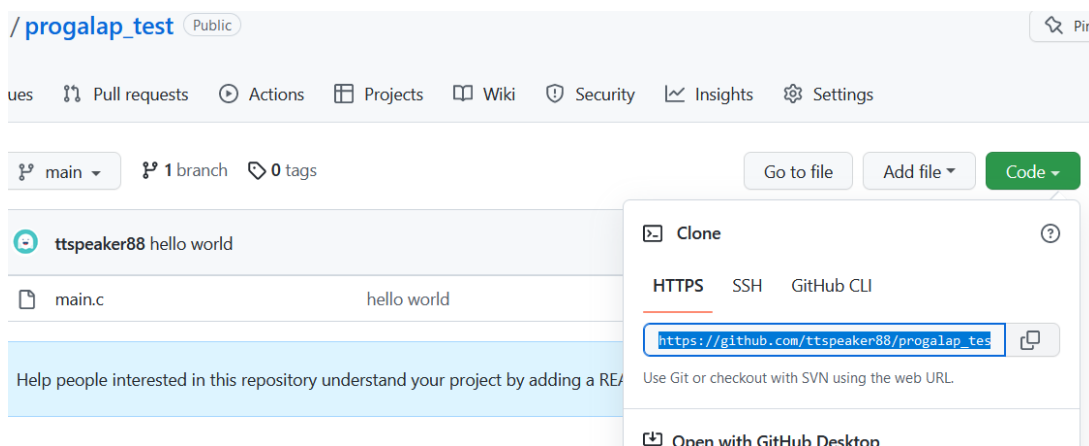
/ progalap_test Public

Pi

ues Pull requests Actions Projects Wiki Security Insights Settings

main 1 branch 0 tags

Go to file Add file Code

ttspeaker88 hello world

main.c hello world

Help people interested in this repository understand your project by adding a REA

Clone

HTTPS SSH GitHub CLI

https://github.com/ttspeaker88/progalap_tes

Use Git or checkout with SVN using the web URL.

Open with GitHub Desktop